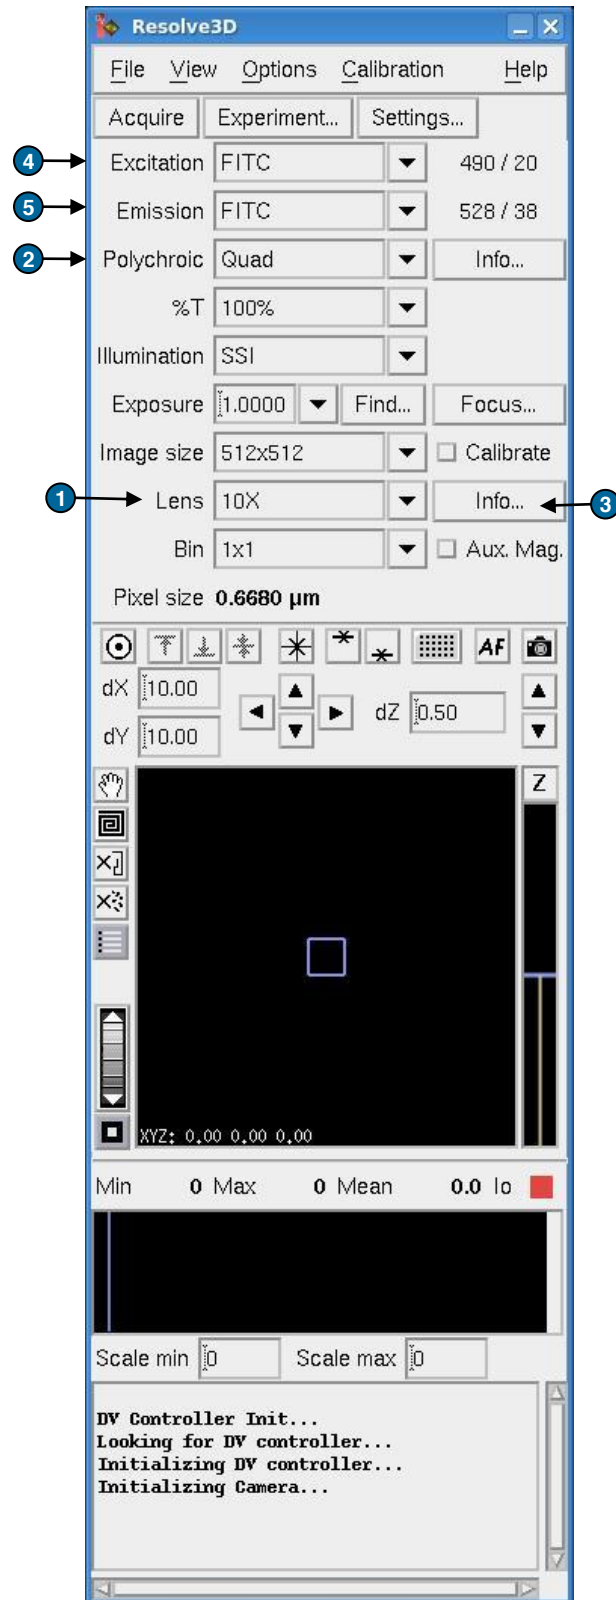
Resolve3D

File View Options Calibration Help

Acquire Experiment... Settings...

4 Excitation FITC 490 / 20

5 Emission FITC 528 / 38

2 Polychroic Quad Info...

%T 100%

Illumination SSI

Exposure 1.0000 Find... Focus...

Image size 512x512 Calibrate

1 Lens 10X Info... 3

Bin 1x1 Aux. Mag.

Pixel size 0.6680 µm

AF

dX 10.00

dY 10.00

dZ 0.50

Z

XYZ: 0.00 0.00 0.00

Min 0 Max 0 Mean 0.0 Io

Scale min 0 Scale max 0

DV Controller Init...
Looking for DV controller...
Initializing DV controller...
Initializing Camera...